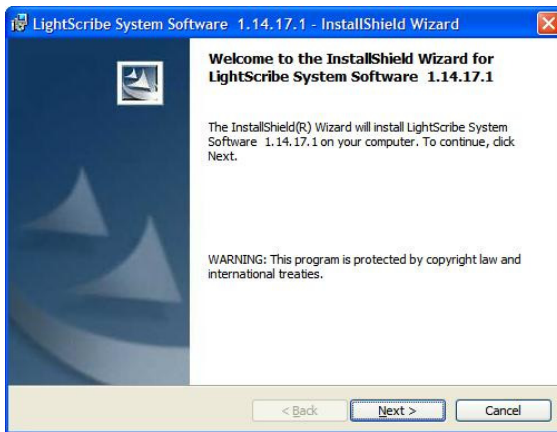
LightScribe System Software 1.14.17.1 - InstallShield Wizard

Welcome to the InstallShield Wizard for LightScribe System Software 1.14.17.1

The InstallShield(R) Wizard will install LightScribe System Software 1.14.17.1 on your computer. To continue, click Next.

WARNING: This program is protected by copyright law and international treaties.

< Back

Next >

Cancel